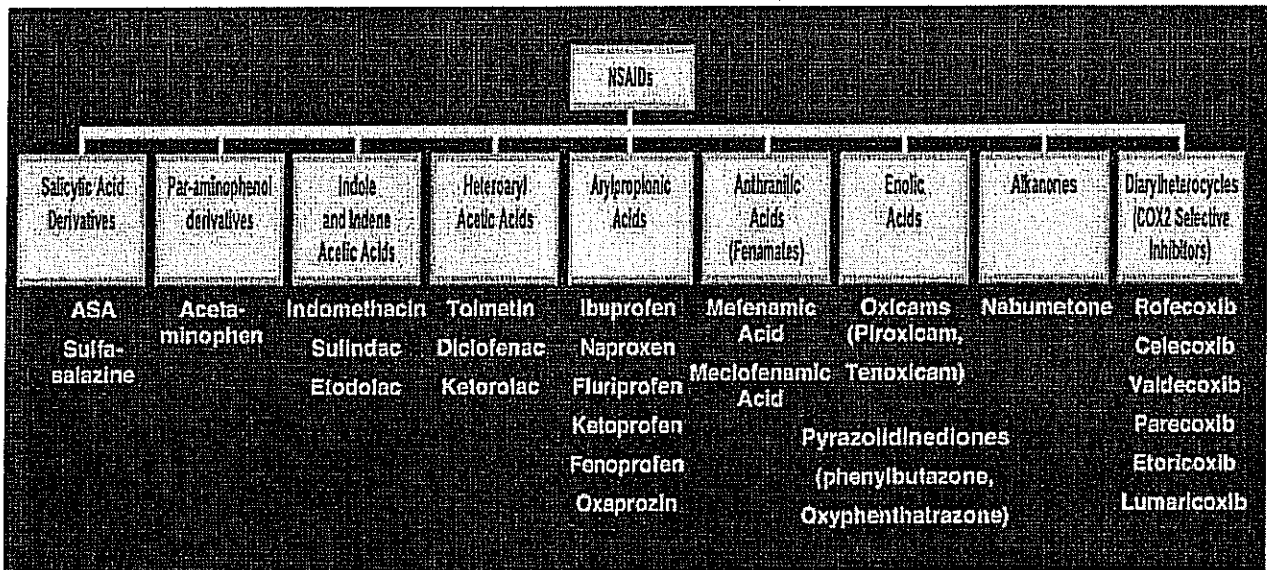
NSAIDs

Salicylic Acid Derivatives

ASA
Sulfasalazine

Par-aminophenol derivatives

Acetaminophen

Indole and Indene Acetic Acids

Indomethacin
Sulindac
Etodolac

Heteroaryl Acetic Acids

Tolmetin
Diclofenac
Ketorolac

Arylpropionic Acids

Ibuprofen
Naproxen
Fluriprofen
Ketoprofen
Fenoprofen
Oxaprozin

Anthranilic Acids (Fenamates)

Mefenamic Acid
Meclofenamic Acid

Enolic Acids

Oxicams (Piroxicam, Tenoxicam)

Pyrazolidinediones (phenylbutazone, Oxyphenthatrazone)

Alkanones

Nabumetone

Diarylheterocycles (COX2 Selective Inhibitors)

Rofecoxib
Celecoxib
Valdecoxib
Parecoxib
Etoricoxib
Lumaricoxib